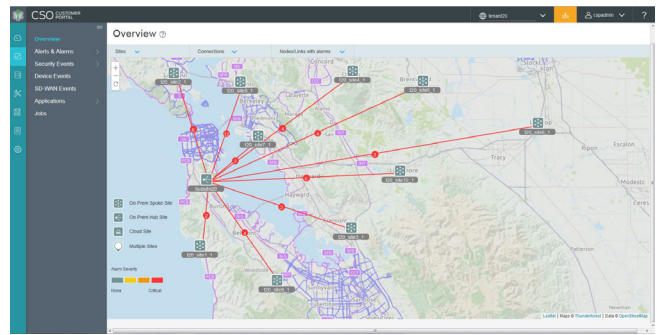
CSO CUSTOMER PORTAL

tenant23

cspadmin

?

Overview

Alerts & Alarms

Security Events

Device Events

SD-WAN Events

Applications

Jobs

Overview ⓘ

Sites

Connections

Nodes/Links with alarms

Concord

Brentwood

Lafayette

Berkeley

Livermore

Hayward

Tracy

Escalon

Modesto

T20_site1_1

T20_site2_1

T20_site3_1

T20_site4_1

T20_site5_1

T20_site6_1

T20_site7_1

T20_site8_1

T20_site9_1

T20_site10_1

T20_site11_1

T20_site12_1

T20_site13_1

On Prem Spoke Site

On Prem Hub Site

Cloud Site

Multiple Sites

Alarm Severity

None

Critical

Patterson

Leaflet | Maps © Thunderforest | Data © OpenStreetMap